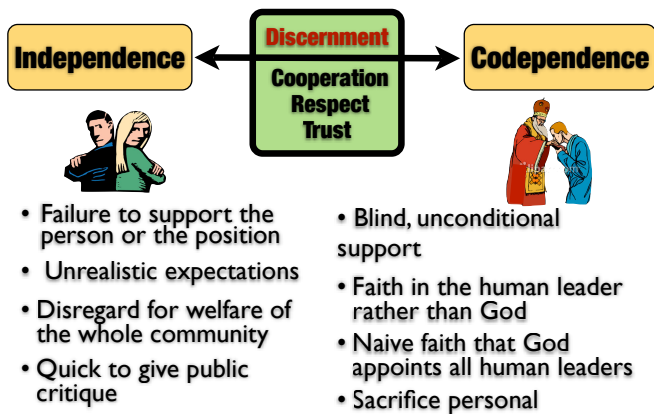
Independence

Discernment

Cooperation
Respect
Trust

Codependence

• Failure to support the person or the position
• Unrealistic expectations
• Disregard for welfare of the whole community
• Quick to give public critique

• Blind, unconditional support
• Faith in the human leader rather than God
• Naive faith that God appoints all human leaders
• Sacrifice personal